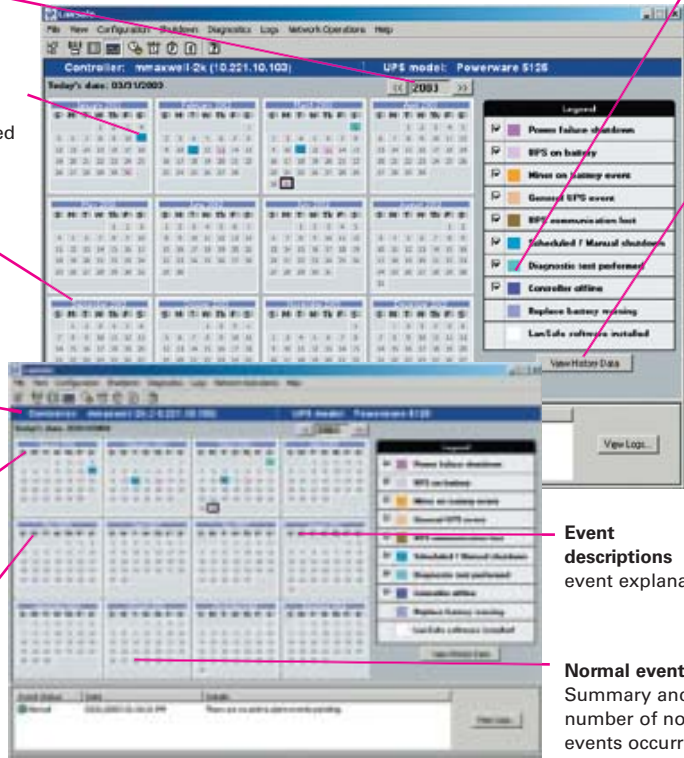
LanSafe

File View Configuration Shutdown Diagnostics Logs Network Operations Help

Controller: mmaxwell-2k (10.221.10.103)

UPS model: Powerware 5125

Today's date: 03/31/2003

<< 2003 >>

ed

Legend

Power failure shutdown

UPS on battery

Minor on battery event

General UPS event

UPS communication lost

Scheduled / Manual shutdown

Diagnostic test performed

Controller offline

Replace battery warning

LanSafe software installed

View History Data

View Logs...

Event descriptions
event explana

Normal event
Summary and
number of no
events occurr

Event Status Date Details

Normal

View Logs...